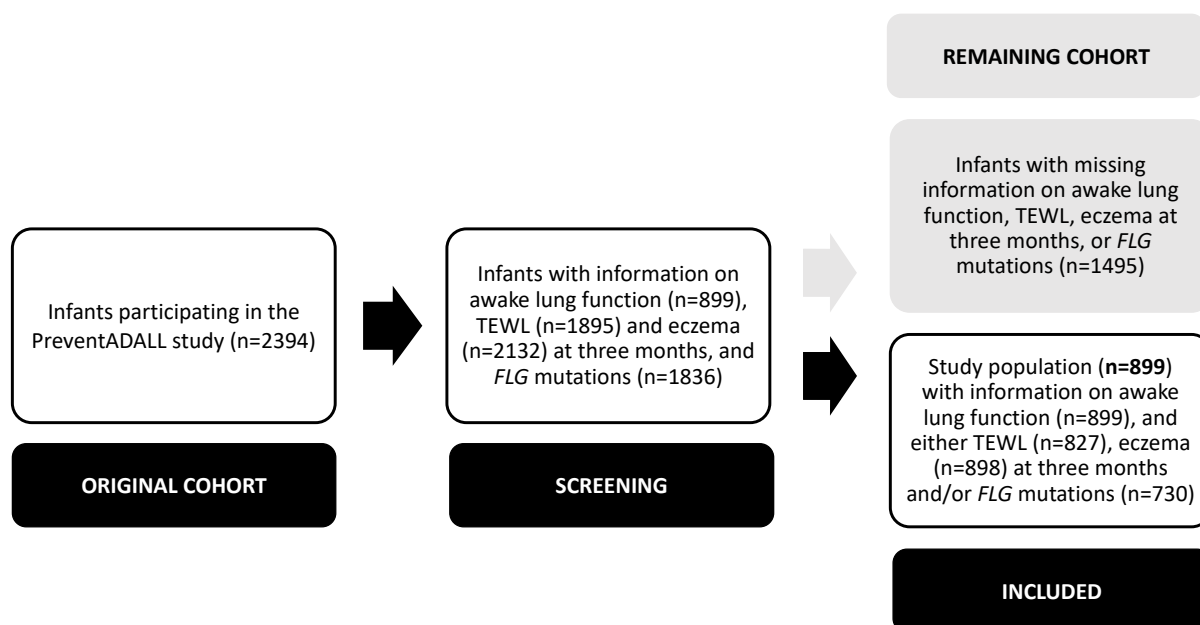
REMAINING COHORT

Infants with missing information on awake lung function, TEWL, eczema at three months, or FLG mutations (n=1495)

Infants participating in the PreventADALL study (n=2394)

ORIGINAL COHORT

Infants with information on awake lung function (n=899), TEWL (n=1895) and eczema (n=2132) at three months, and FLG mutations (n=1836)

SCREENING

Study population (n=899) with information on awake lung function (n=899), and either TEWL (n=827), eczema (n=898) at three months and/or FLG mutations (n=730)

INCLUDED